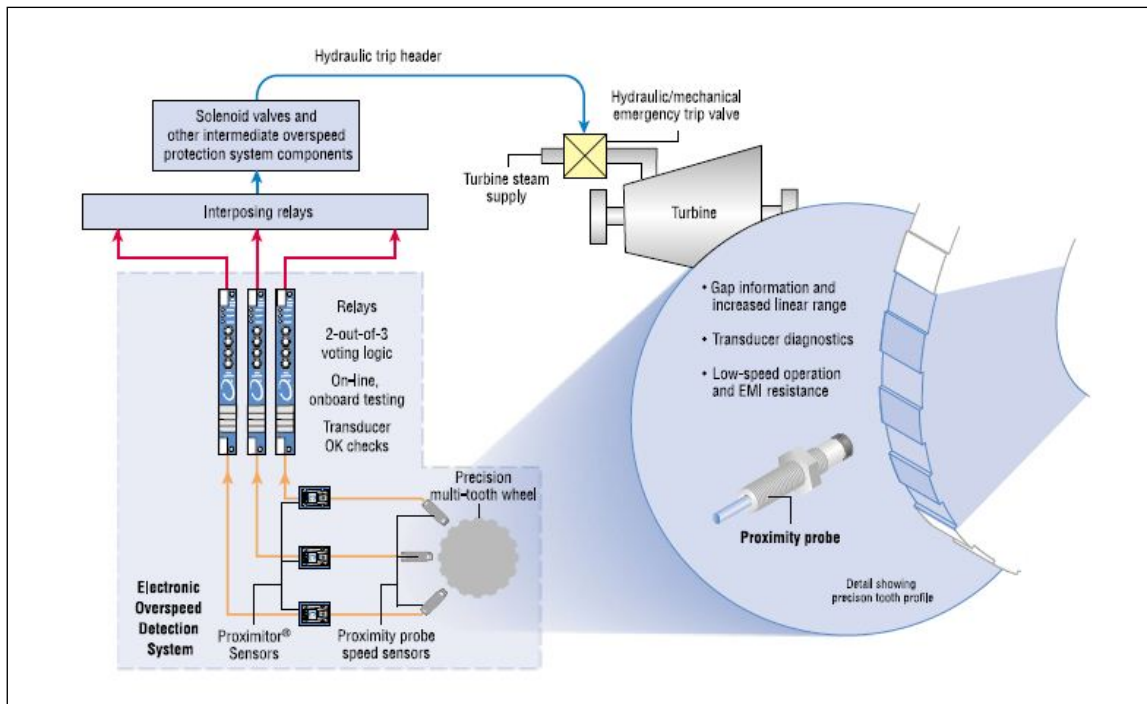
Hydraulic trip header

Solenoid valves and other intermediate overspeed protection system components

Hydraulic/mechanical emergency trip valve

Turbine steam supply

Turbine

Interposing relays

Relays

2-out-of-3 voting logic

On-line, onboard testing

Transducer OK checks

• Gap information and increased linear range

• Transducer diagnostics

• Low-speed operation and EMI resistance

Precision multi-tooth wheel

Proximity probe

Detail showing precison tooth profile

Electronic Overspeed Detection System

Proximitor® Sensors

Proximity probe speed sensors